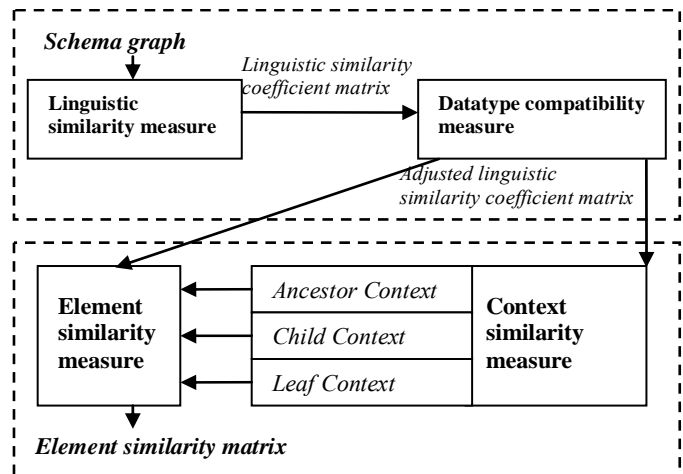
Schema graph

Linguistic similarity coefficient matrix

Linguistic similarity measure

Datatype compatibility measure

Adjusted linguistic similarity coefficient matrix

Element similarity measure

Ancestor Context

Child Context

Leaf Context

Context similarity measure

Element similarity matrix